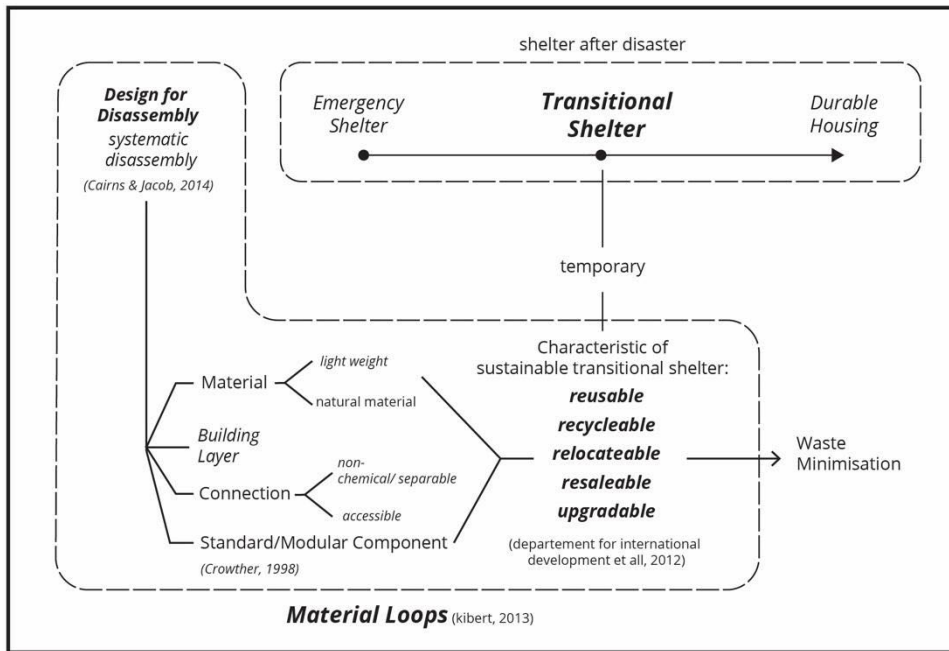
shelter after disaster

Emergency Shelter

Transitional Shelter

Durable Housing

Design for Disassembly
systematic disassembly
(Cairns & Jacob, 2014)

temporary

Characteristic of sustainable transitional shelter:
reusable
recycleable
relocateable
resaleable
upgradable
(departement for international development et all, 2012)

Material
light weight
natural material

Building Layer

Connection
non-chemical/ separable
accessible

Standard/Modular Component
(Crowther, 1998)

Waste Minimisation

Material Loops (kibert, 2013)